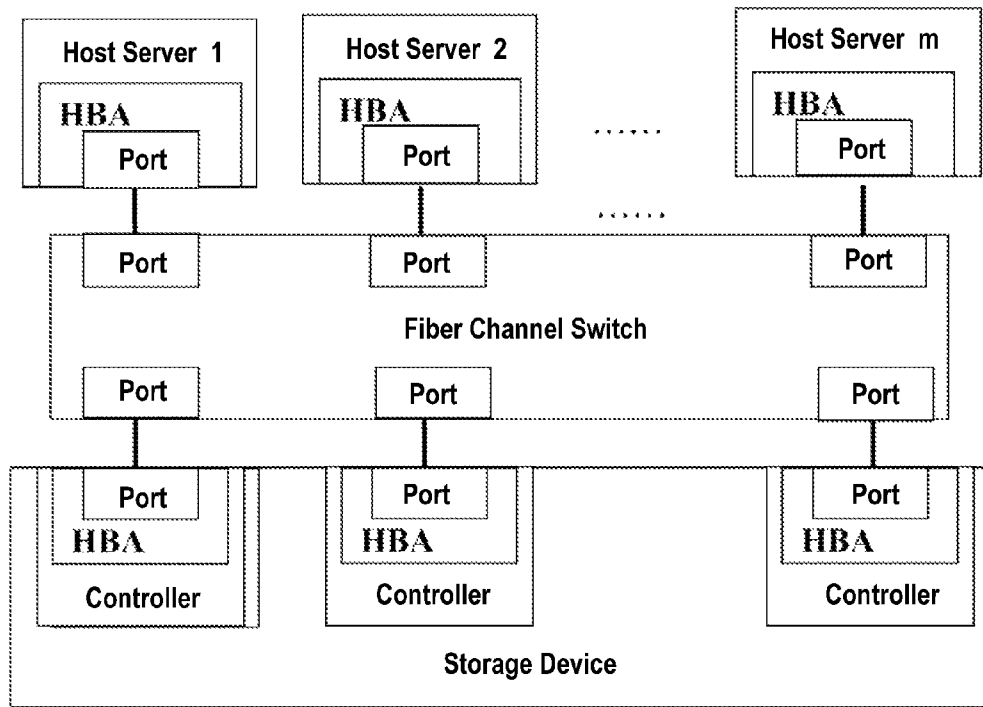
Host Server 1
HBA
Port

Host Server 2
HBA
Port

......

Host Server m
HBA
Port

......

Port
Port
Port

Fiber Channel Switch

Port
Port
Port

Port
HBA
Controller

Port
HBA
Controller

Port
HBA
Controller

Storage Device